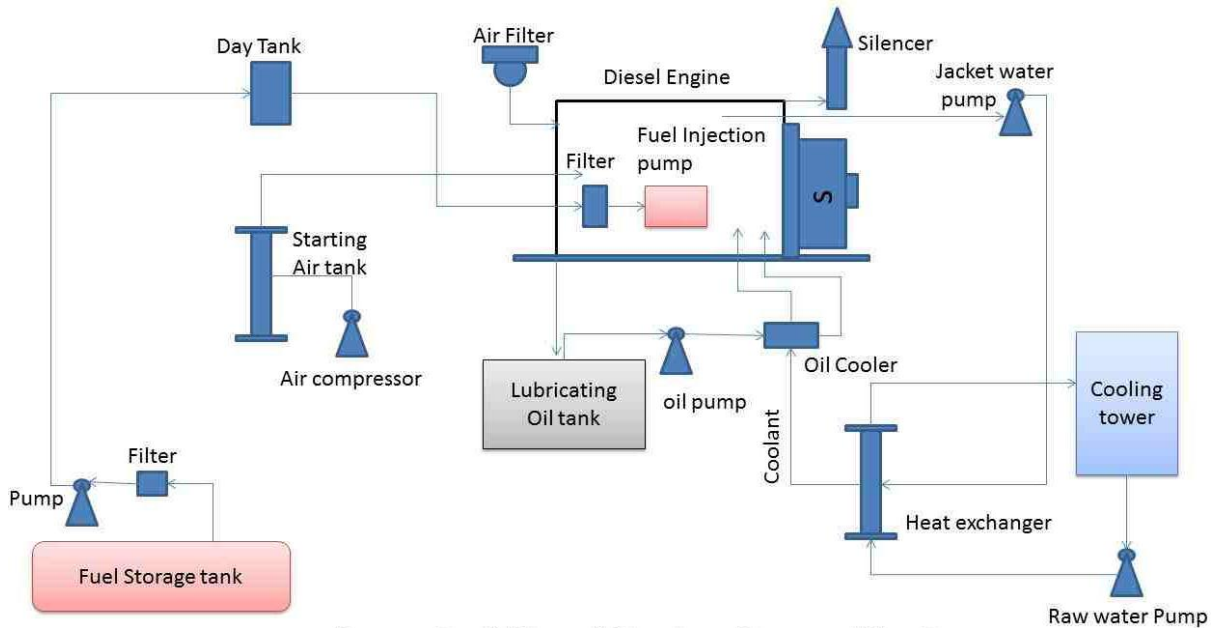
Day Tank

Air Filter

Silencer

Diesel Engine

Jacket water pump

Fuel Injection pump

Filter

S

Starting Air tank

Air compressor

Lubricating Oil tank

oil pump

Oil Cooler

Cooling tower

Coolant

Heat exchanger

Filter

Pump

Fuel Storage tank

Raw water Pump